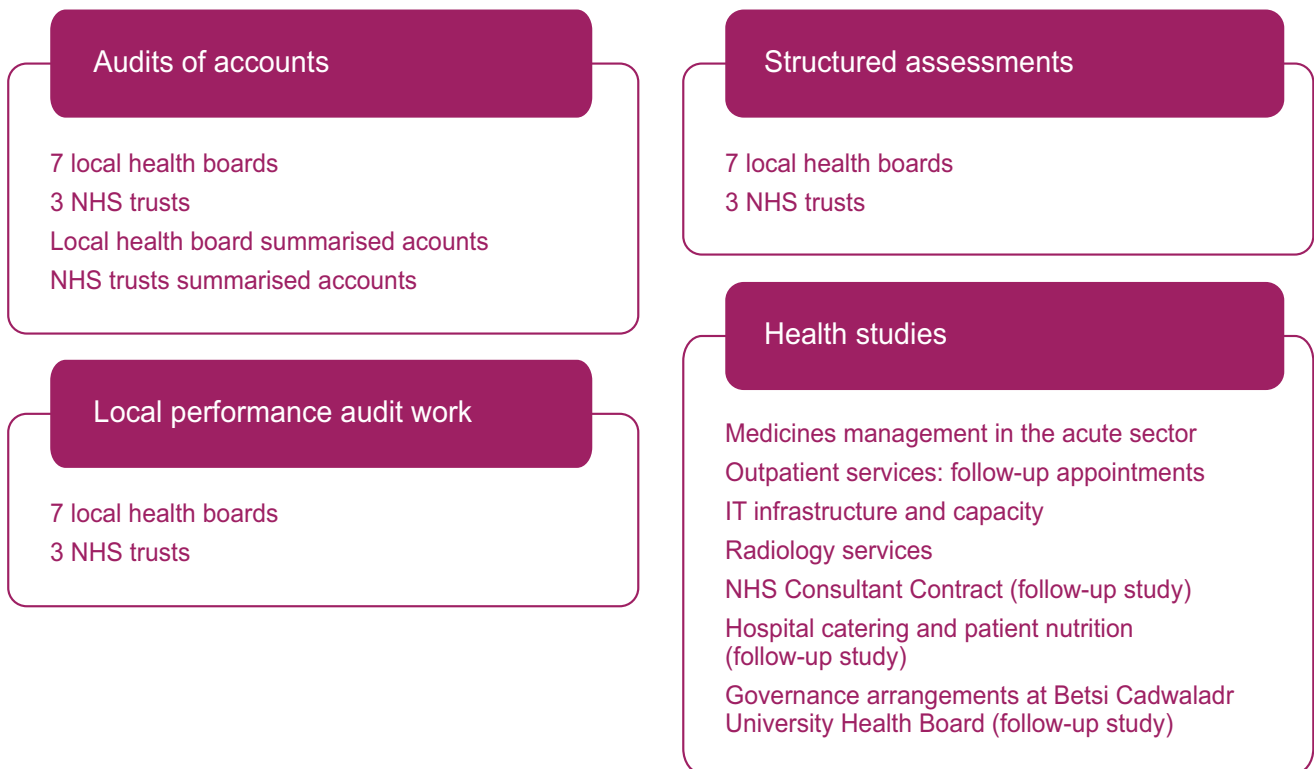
Audits of accounts

7 local health boards
3 NHS trusts
Local health board summarised acounts
NHS trusts summarised accounts

Local performance audit work

7 local health boards
3 NHS trusts

Structured assessments

7 local health boards
3 NHS trusts

Health studies

Medicines management in the acute sector
Outpatient services: follow-up appointments
IT infrastructure and capacity
Radiology services
NHS Consultant Contract (follow-up study)
Hospital catering and patient nutrition (follow-up study)
Governance arrangements at Betsi Cadwaladr University Health Board (follow-up study)